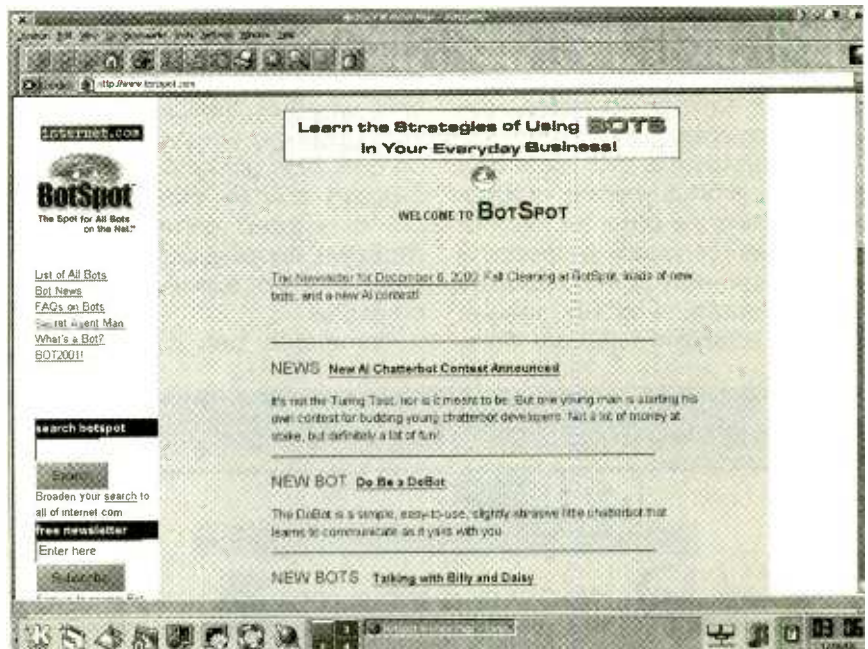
http://www.botspot.com

internet.com

BotSpot
The Spot for All Bots on the Net.™

List of All Bots
Bot News
FAQs on Bots
Secret Agent Man
What's a Bot?
BOT2001!

search botspot

Broaden your search to all of internet.com

free newsletter

Enter here

Subscribe

Learn the Strategies of Using BOTS in Your Everyday Business!

WELCOME TO BOTSPOT

The Newsletter for December 6, 2000: Fall Cleaning at BotSpot, loads of new bots, and a new AI contest!

NEWS New AI Chatterbot Contest Announced

It's not the Turing Test, nor is it meant to be. But one young man is starting his own contest for budding young chatterbot developers. Not a lot of money at stake, but definitely a lot of fun!

NEW BOT Do Be a DeBot

The DeBot is a simple, easy-to-use, slightly abrasive little chatterbot that learns to communicate as it yaks with you.

NEW BOTS Talking with Billy and Daisy